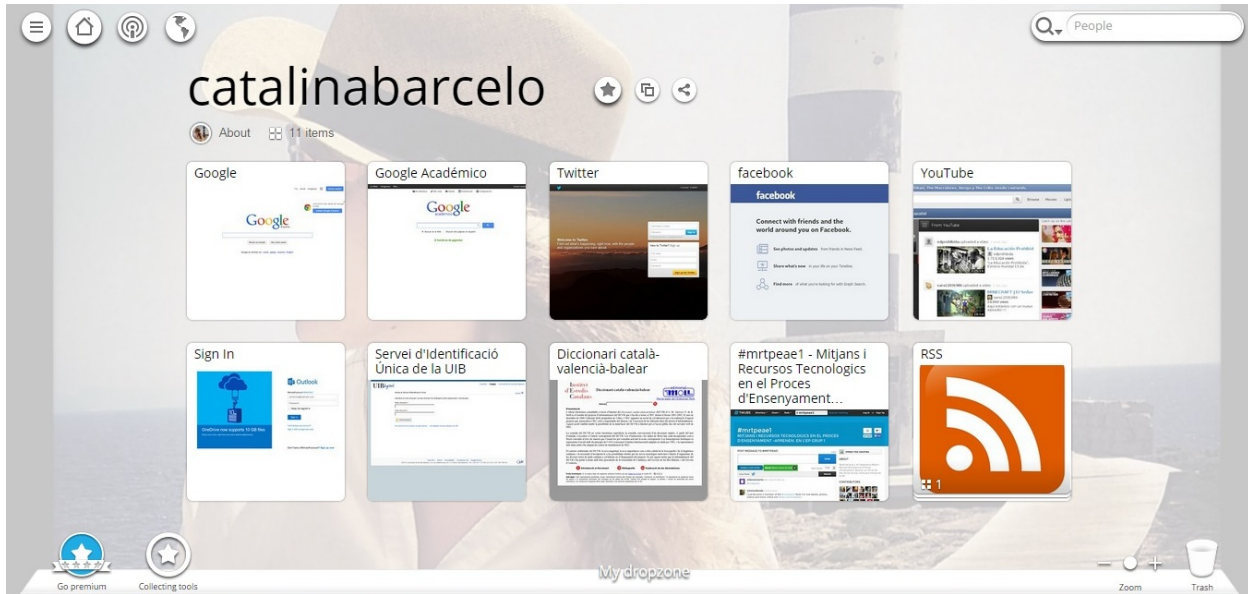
People

catalinabarcelo

About 11 items

Google

Google

Google Académico

Google

Twitter

facebook

facebook

Connect with friends and the world around you on Facebook.

See photos and updates from friends in News Feed.

Share what's new in your life on your Timeline.

Find more of what you're looking for with Graph Search.

YouTube

Sign In

Outlook

OneDrive now supports 10 GB files

Servei d'Identificació Única de la UIB

UIBdigital

Diccionari català-valencià-balear

Diccionari català-valencià-balear

#mrtpeae1 - Mitjans i Recursos Tecnologics en el Proces d'Ensenyament...

#mrtpeae1

RSS

1

Go premium

Collecting tools

My dropzone

Zoom

Trash